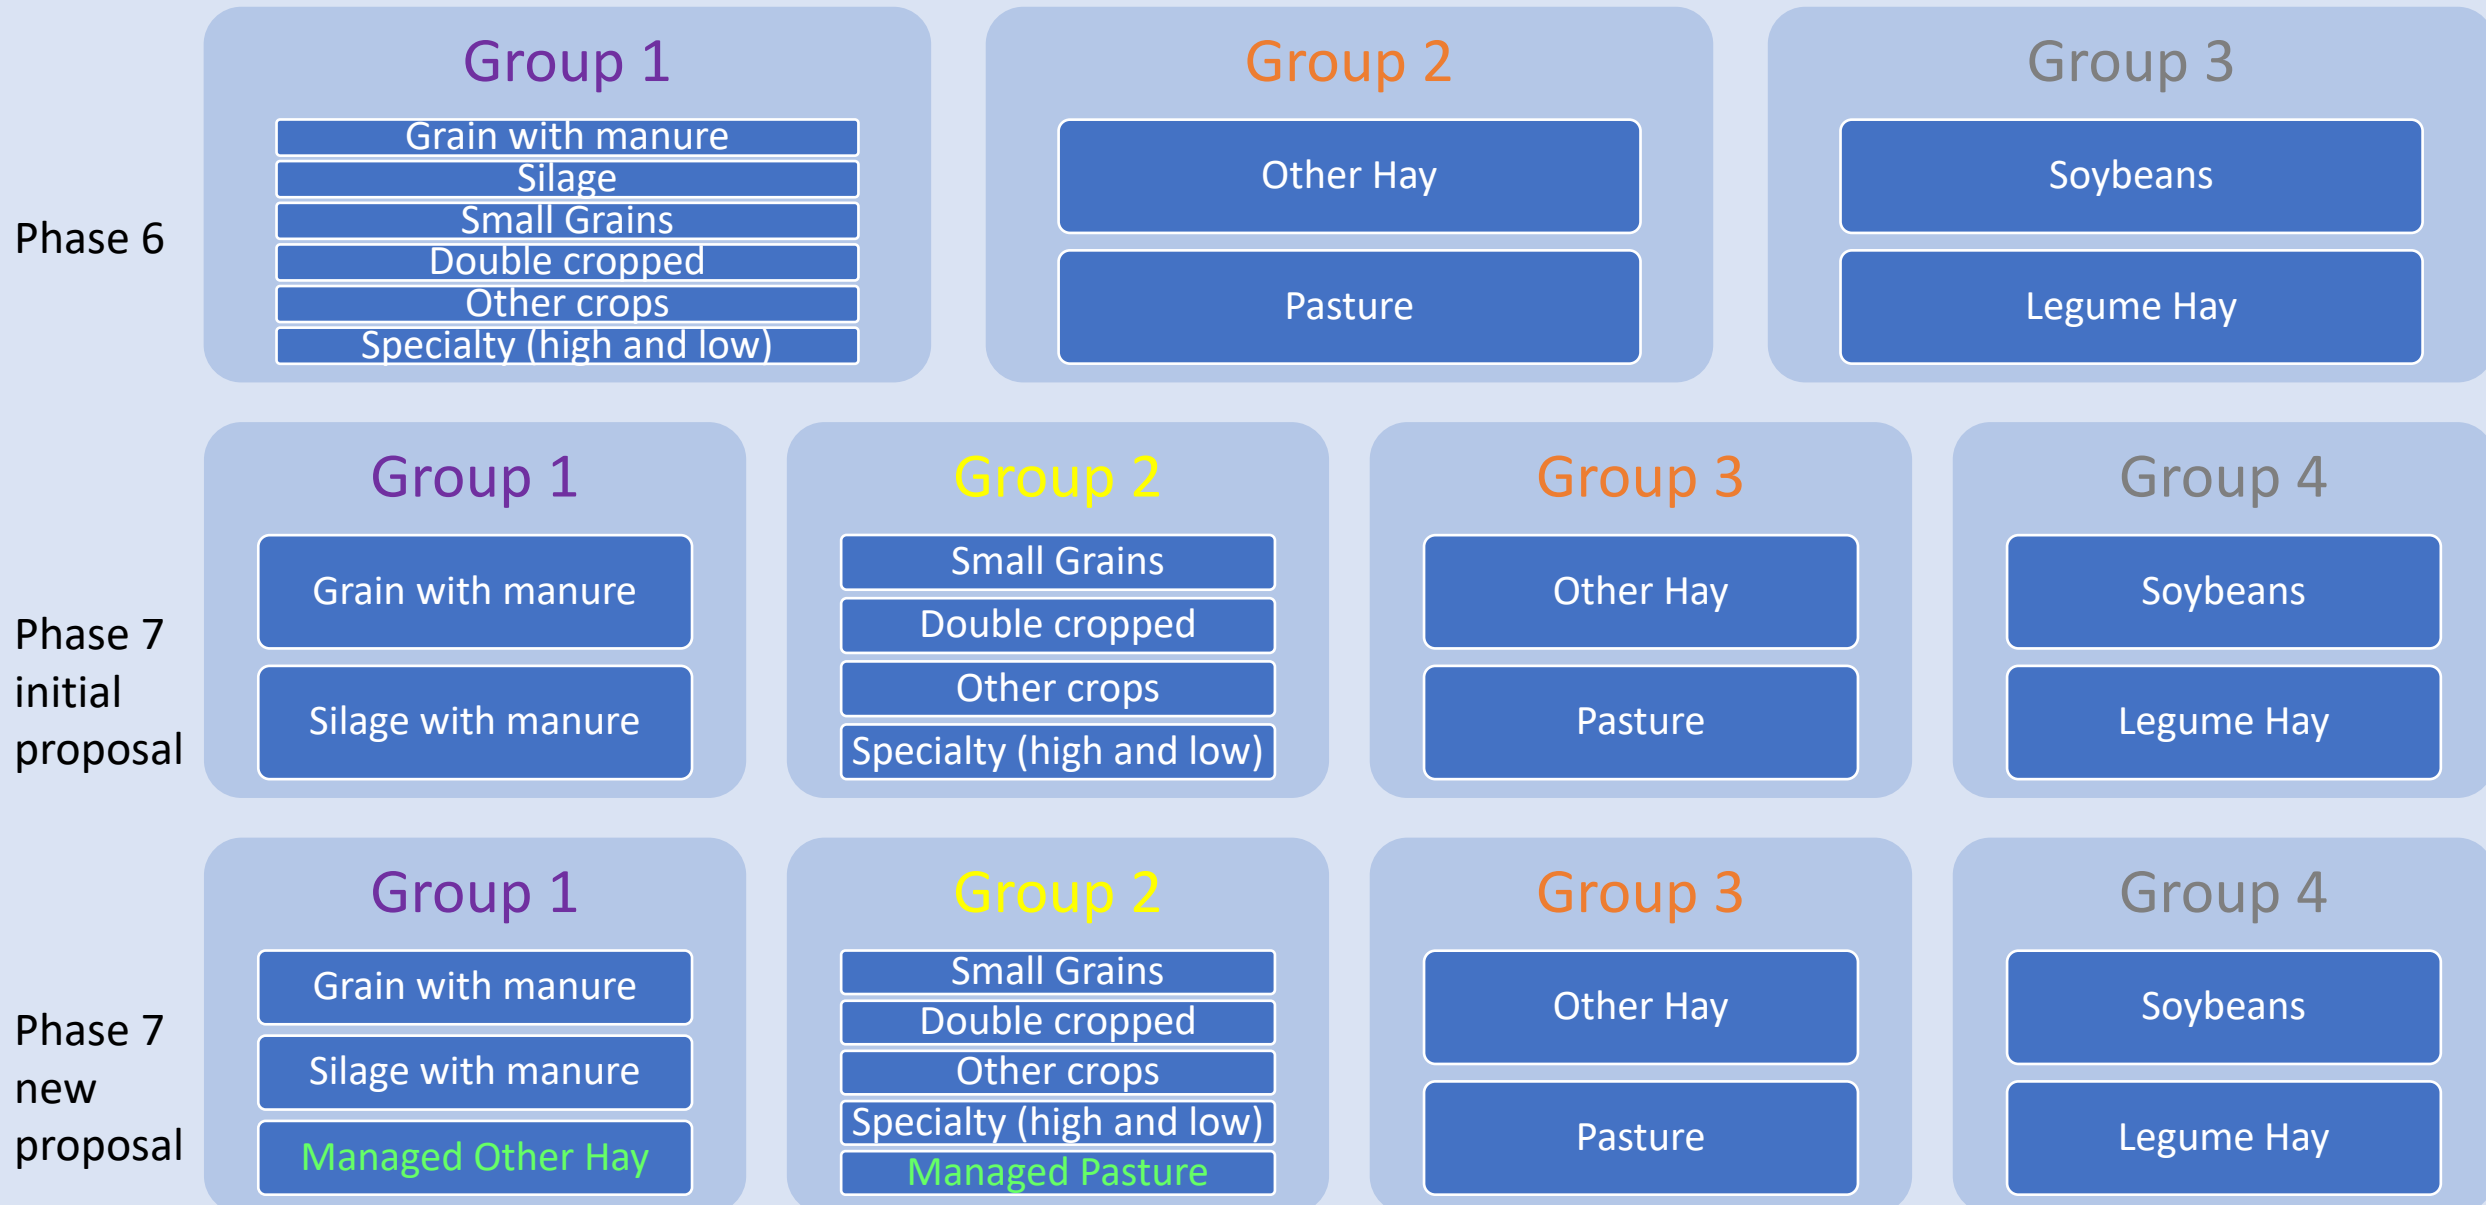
Phase 6

Group 1
Grain with manure
Silage
Small Grains
Double cropped
Other crops
Specialty (high and low)

Group 2
Other Hay
Pasture

Group 3
Soybeans
Legume Hay

Phase 7 initial proposal

Group 1
Grain with manure
Silage with manure

Group 2
Small Grains
Double cropped
Other crops
Specialty (high and low)

Group 3
Other Hay
Pasture

Group 4
Soybeans
Legume Hay

Phase 7 new proposal

Group 1
Grain with manure
Silage with manure
Managed Other Hay

Group 2
Small Grains
Double cropped
Other crops
Specialty (high and low)
Managed Pasture

Group 3
Other Hay
Pasture

Group 4
Soybeans
Legume Hay